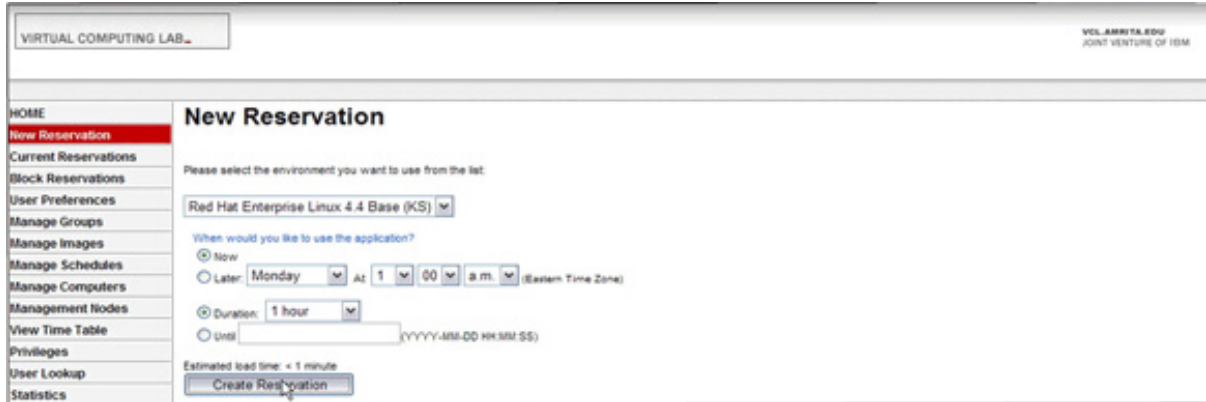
VIRTUAL COMPUTING LAB

VCL.AMRITA.EDU
JOINT VENTURE OF IBM

HOME
New Reservation
Current Reservations
Block Reservations
User Preferences
Manage Groups
Manage Images
Manage Schedules
Manage Computers
Management Nodes
View Time Table
Privileges
User Lookup
Statistics

New Reservation

Please select the environment you want to use from the list:

Red Hat Enterprise Linux 4.4 Base (KS)

When would you like to use the application?
Now
Later: Monday At 1 00 a.m. (Eastern Time Zone)

Duration: 1 hour
Until (YYYY-MM-DD HH:MM:SS)

Estimated load time: < 1 minute
Create Reservation